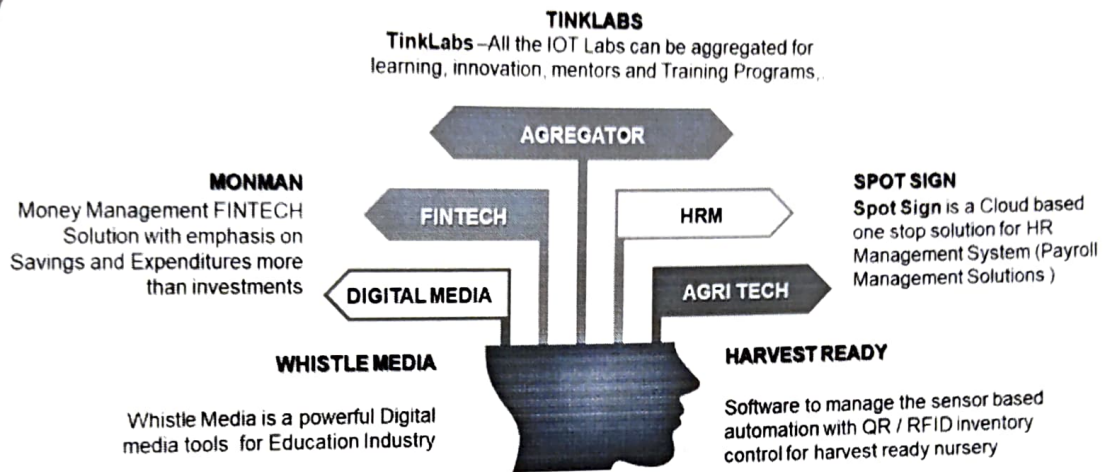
TINKLABS

TinkLabs –All the IOT Labs can be aggregated for learning, innovation, mentors and Training Programs,

AGREGATOR

MONMAN

Money Management FINTECH Solution with emphasis on Savings and Expenditures more than investments

FINTECH

HRM

SPOT SIGN

Spot Sign is a Cloud based one stop solution for HR Management System (Payroll Management Solutions )

DIGITAL MEDIA

AGRI TECH

WHISTLE MEDIA

Whistle Media is a powerful Digital media tools for Education Industry

HARVEST READY

Software to manage the sensor based automation with QR / RFID inventory control for harvest ready nursery